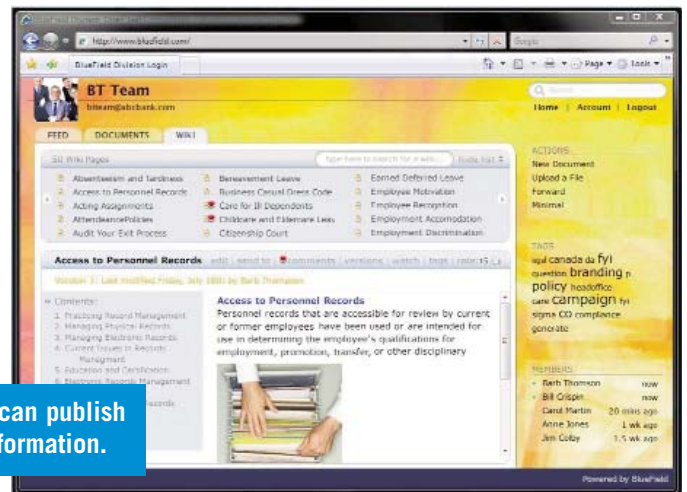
http://www.bluefield.com/

Google

BlueField Division Login

Page ▾ Tools ▾

BT Team

btteam@abcbank.com

Search

Home | Account | Logout

FEED DOCUMENTS WIKI

50 Wiki Pages

Type here to search for a wiki...

Absenteeism and Tardiness
Access to Personnel Records
Acting Assignments
AttendancePolicies
Audit Your Exit Process

Bereavement Leave
Business Casual Dress Code
Care for Ill Dependents
Childcare and Eldercare Leav
Citizenship Court

Earned Deferred Leave
Employee Motivation
Employee Recognition
Employment Accomodation
Employment Discrimination

ACTIONS
New Document
Upload a File
Forward
Minimal

Access to Personnel Records edit send to comments versions watch tags rate

Version 1: Last modified Friday, July 18th by Barb Thompson

Contents
1. Practicing Record Management
2. Managing Physical Records
3. Managing Electronic Records
4. Current Issues in Records Management
5. Education and Certification
6. Electronic Records Management

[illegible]ecords

Access to Personnel Records

Personnel records that are accessible for review by current or former employees have been used or are intended for use in determining the employee's qualifications for employment, promotion, transfer, or other disciplinary

TAGS
legal canada dx fyi question branding h policy headoffice care campaign fyi sigma CO compliance generate

MEMBERS
Barb Thomson now
Bill Crispin now
Carol Martin 20 mins ago
Anne Jones 1 wk ago
Jim Colby 1.5 wk ago

can publish
formation.

Powered by BlueField